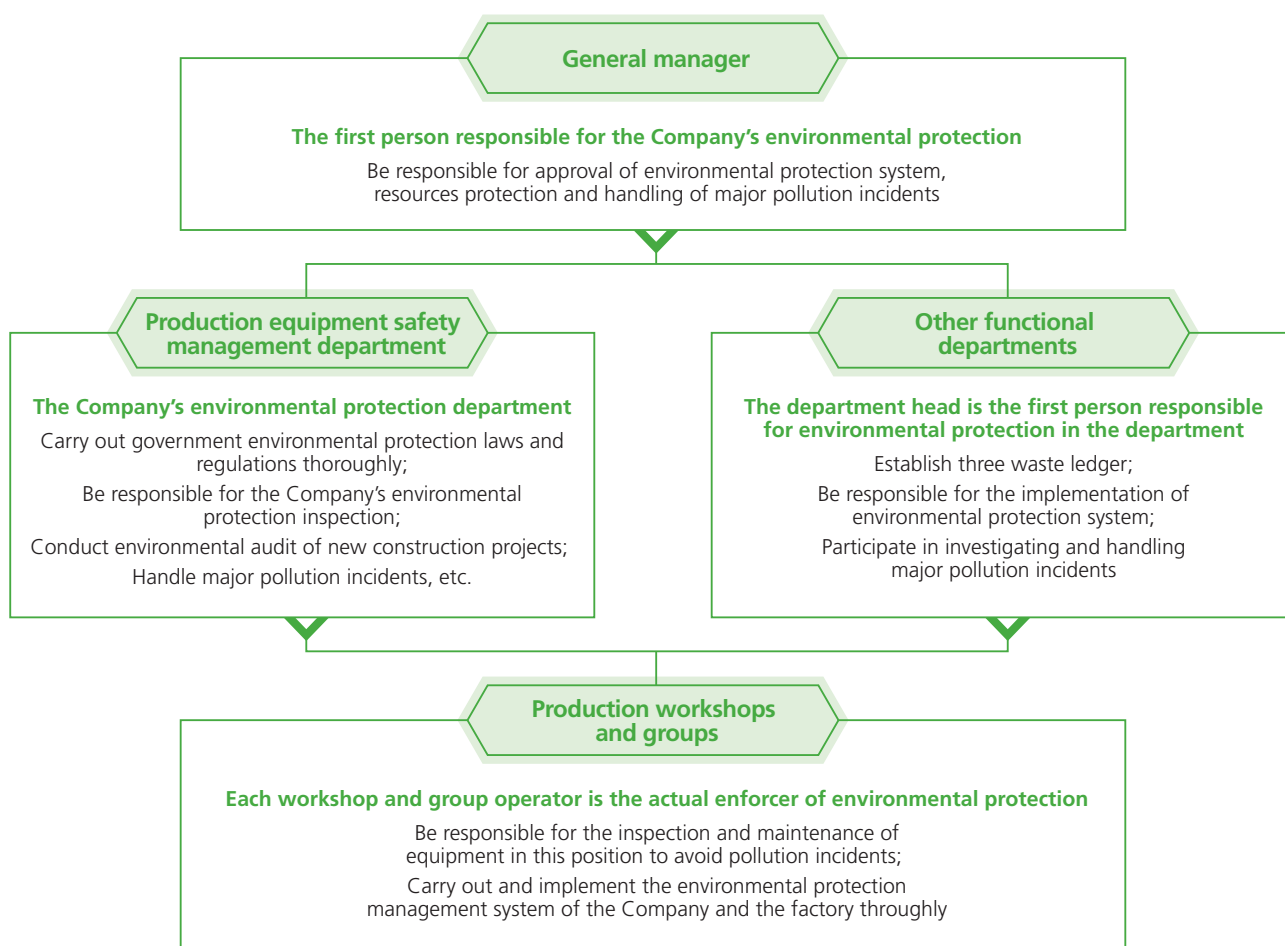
General manager

The first person responsible for the Company's environmental protection

Be responsible for approval of environmental protection system, resources protection and handling of major pollution incidents

Production equipment safety management department

The Company's environmental protection department

Carry out government environmental protection laws and regulations thoroughly;

Be responsible for the Company's environmental protection inspection;

Conduct environmental audit of new construction projects;

Handle major pollution incidents, etc.

Other functional departments

The department head is the first person responsible for environmental protection in the department

Establish three waste ledger;

Be responsible for the implementation of environmental protection system;

Participate in investigating and handling major pollution incidents

Production workshops and groups

Each workshop and group operator is the actual enforcer of environmental protection

Be responsible for the inspection and maintenance of equipment in this position to avoid pollution incidents;

Carry out and implement the environmental protection management system of the Company and the factory throughly